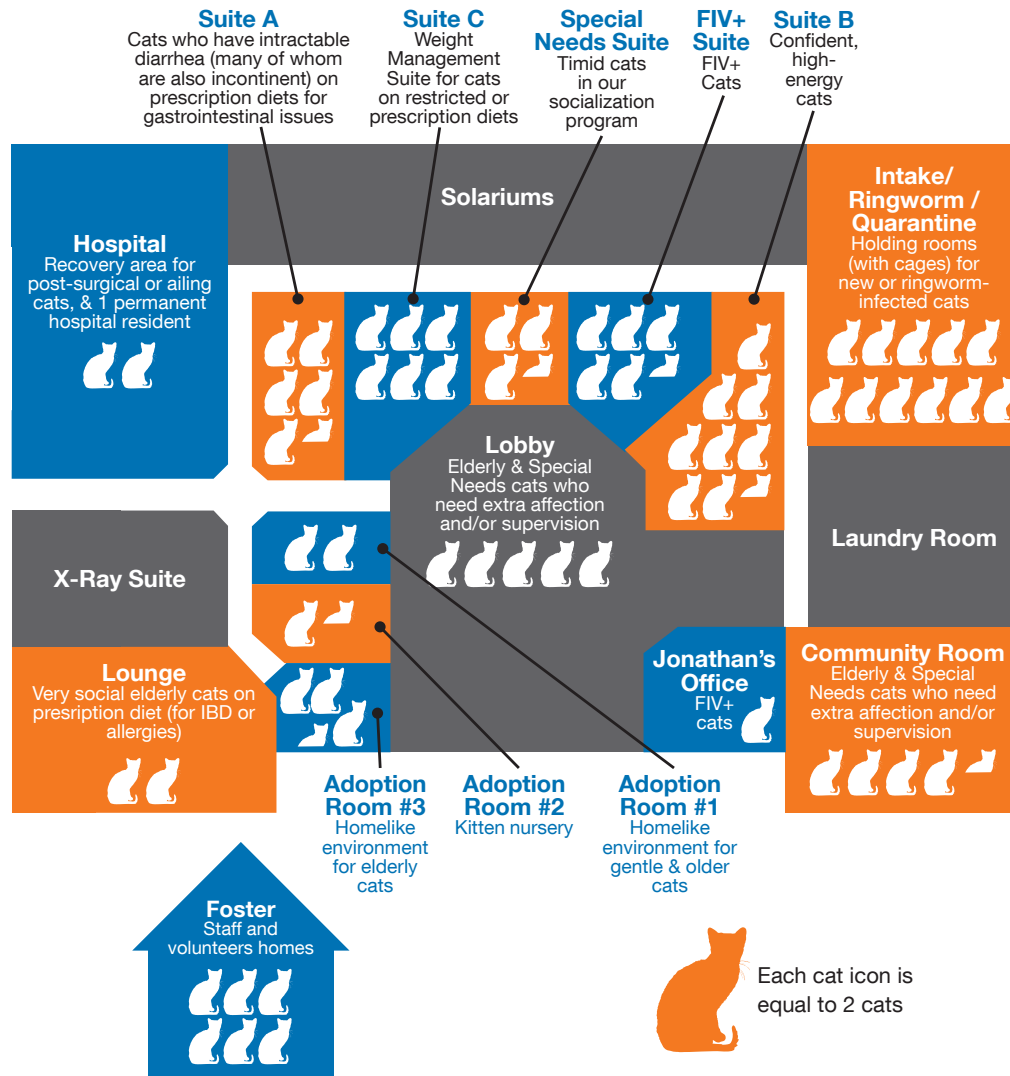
**Suite A**
Cats who have intractable diarrhea (many of whom are also incontinent) on prescription diets for gastrointestinal issues

**Suite C**
Weight Management Suite for cats on restricted or prescription diets

**Special Needs Suite**
Timid cats in our socialization program

**FIV+ Suite**
FIV+ Cats

**Suite B**
Confident, high-energy cats

**Solariums**

**Hospital**
Recovery area for post-surgical or ailing cats, & 1 permanent hospital resident

**Intake/ Ringworm / Quarantine**
Holding rooms (with cages) for new or ringworm-infected cats

**Lobby**
Elderly & Special Needs cats who need extra affection and/or supervision

**Laundry Room**

**X-Ray Suite**

**Lounge**
Very social elderly cats on presription diet (for IBD or allergies)

**Jonathan's Office**
FIV+ cats

**Community Room**
Elderly & Special Needs cats who need extra affection and/or supervision

**Adoption Room #3**
Homelike environment for elderly cats

**Adoption Room #2**
Kitten nursery

**Adoption Room #1**
Homelike environment for gentle & older cats

**Foster**
Staff and volunteers homes

Each cat icon is equal to 2 cats